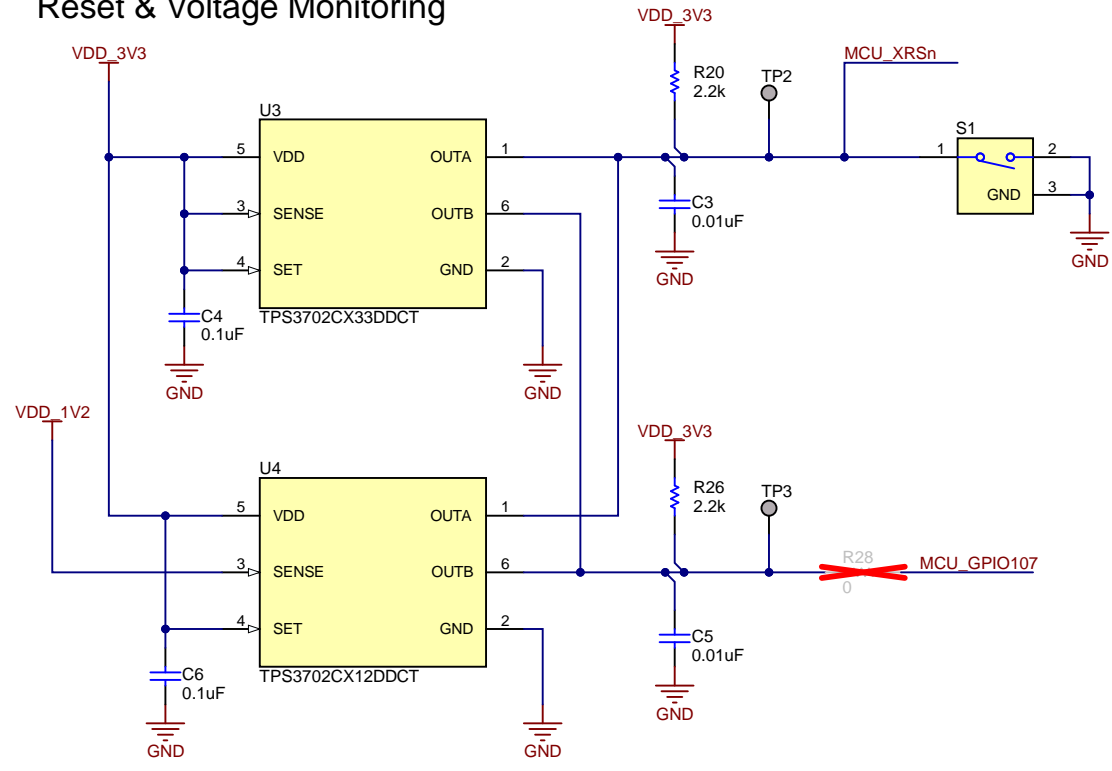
Reset & Voltage Monitoring

VDD_3V3
VDD_3V3
R20
2.2k
TP2
MCU_XRSn
U3
5 VDD
3 SENSE
4 SET
OUTA 1
OUTB 6
GND 2
TPS3702CX33DDCT
C3
0.01uF
GND
S1
1
2
3
GND
GND
C4
0.1uF
GND
GND
VDD_1V2
VDD_3V3
R26
2.2k
TP3
U4
5 VDD
3 SENSE
4 SET
OUTA 1
OUTB 6
GND 2
TPS3702CX12DDCT
R28
0
MCU_GPIO107
C5
0.01uF
GND
C6
0.1uF
GND
GND